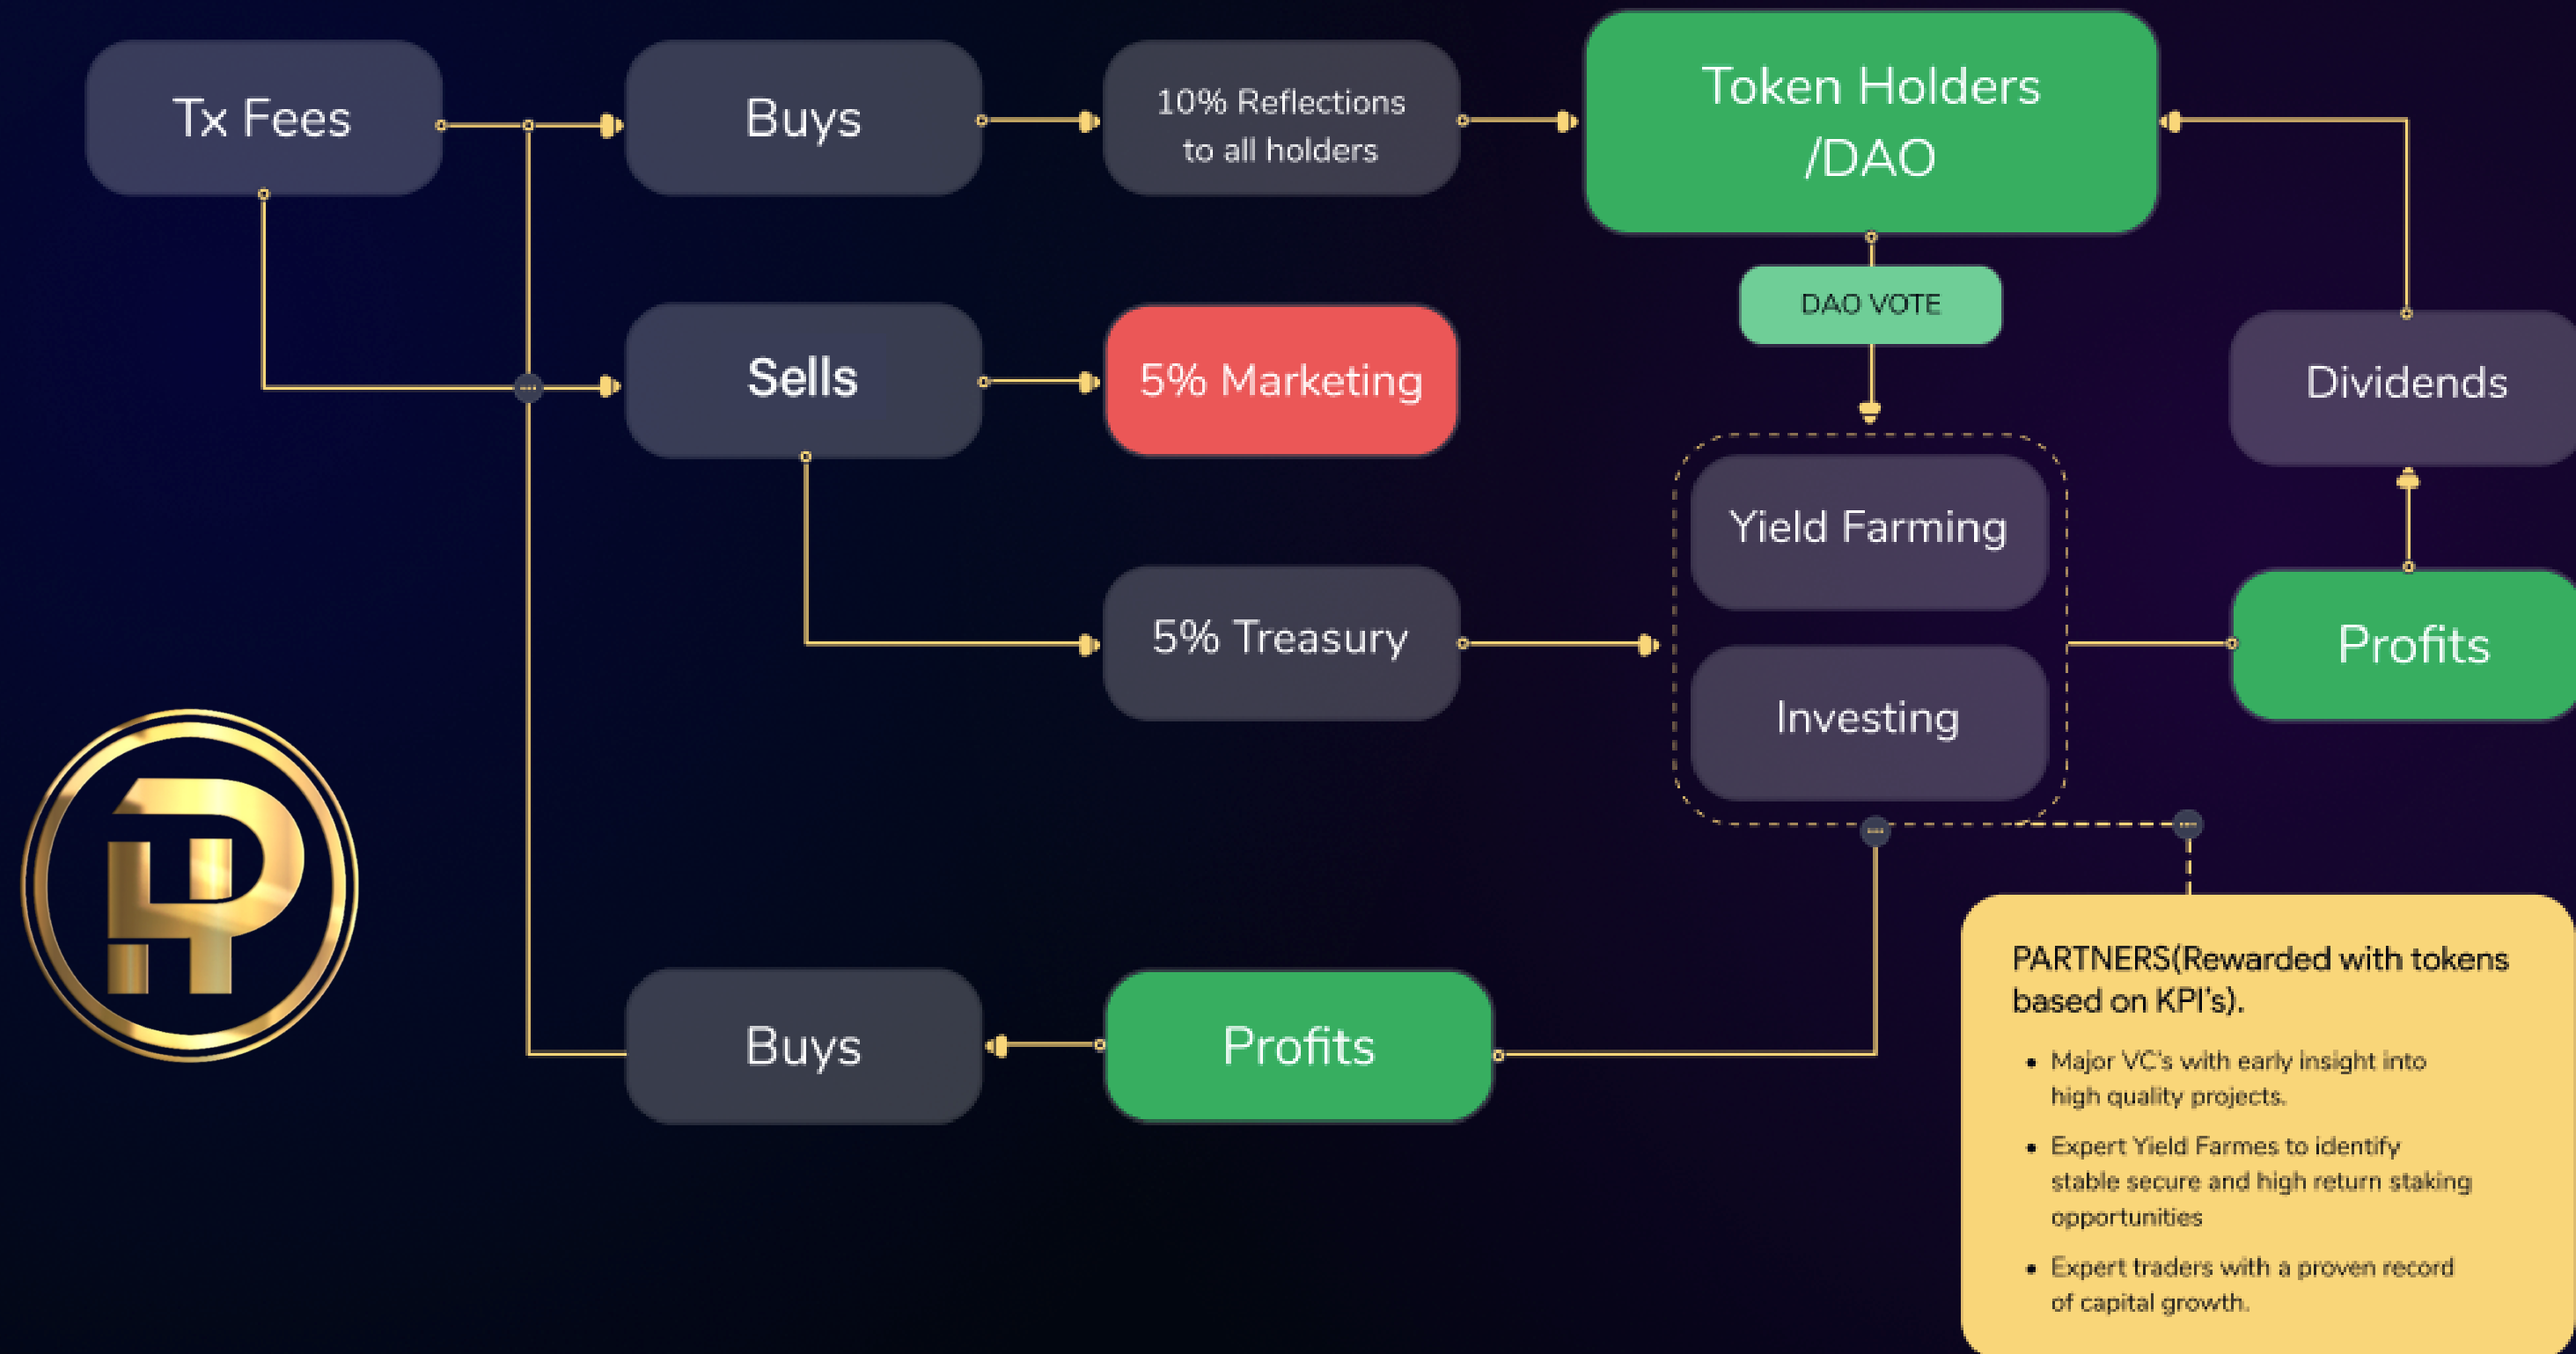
Tx Fees

Buys

10% Reflections to all holders

Token Holders /DAO

DAO VOTE

Sells

5% Marketing

Dividends

Yield Farming

5% Treasury

Profits

Investing

Buys

Profits

PARTNERS(Rewarded with tokens based on KPI's).

- Major VC's with early insight into high quality projects.
- Expert Yield Farmes to identify stable secure and high return staking opportunities
- Expert traders with a proven record of capital growth.